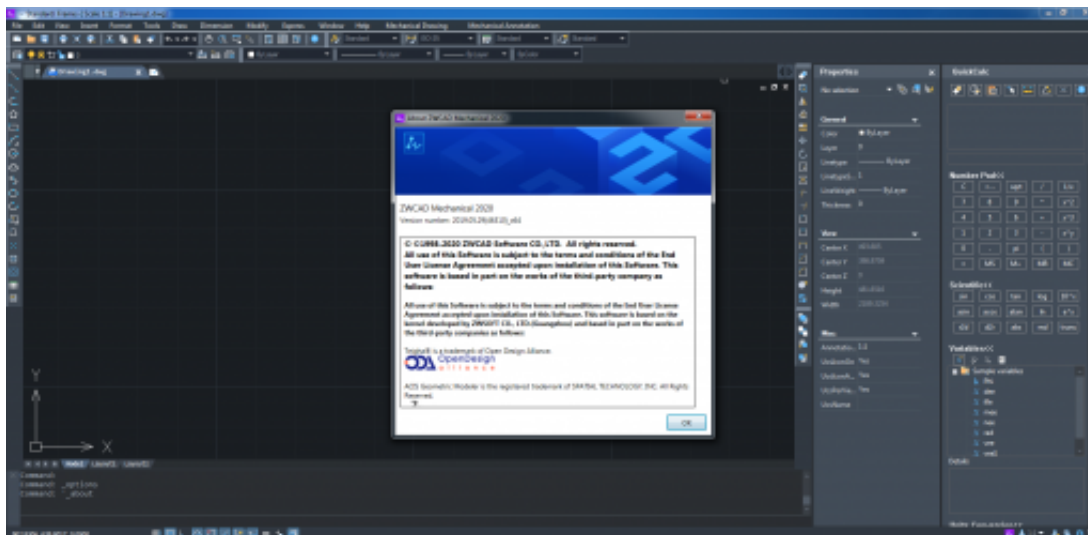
Standard Frame | Scale 1:1 - [Drawing1.dwg]

File Edit View Insert Format Tools Draw Dimension Modify Express Window Help Mechanical Drawing Mechanical Annotation

Drawing1.dwg

About ZWCAD Mechanical 2020

ZWCAD Mechanical 2020
Version number: 2019.05.28(SE20)_x64

© ©1998-2020 ZWCAD Software CO.,LTD. All rights reserved.
All use of this Software is subject to the terms and conditions of the End User License Agreement accepted upon installation of this Software. This software is based in part on the works of the third-party company as follows:

All use of this Software is subject to the terms and conditions of the End User License Agreement accepted upon installation of this Software. This software is based on the kernel developed by ZWSOFT CO., LTD.(Guangzhou) and based in part on the works of the third-party companies as follows:

Teigha® is a trademark of Open Design Alliance.
ODA Open Design alliance

ACIS Geometric Modeler is the registered trademark of SPATIAL TECHNOLOGY INC. All Rights Reserved.

OK

Properties
No selection
General
Color ByLayer
Layer 0
Linetype ByLayer
Linetype scale 1
Lineweight ByLayer
Thickness 0
View
Center X
Center Y
Center Z 0
Height
Width
Misc
Annotation 1:1
UcsIcon On Yes
UcsIcon At Yes
UcsPer Yes
UcsName

QuickCalc
Number Pad
C
sqrt
Scientific
sin cos tan log
asin acos atan
Variables
Sample variables
Details

Y
X

Model Layout1 Layout2

Command:
Command: _options
Command: _about